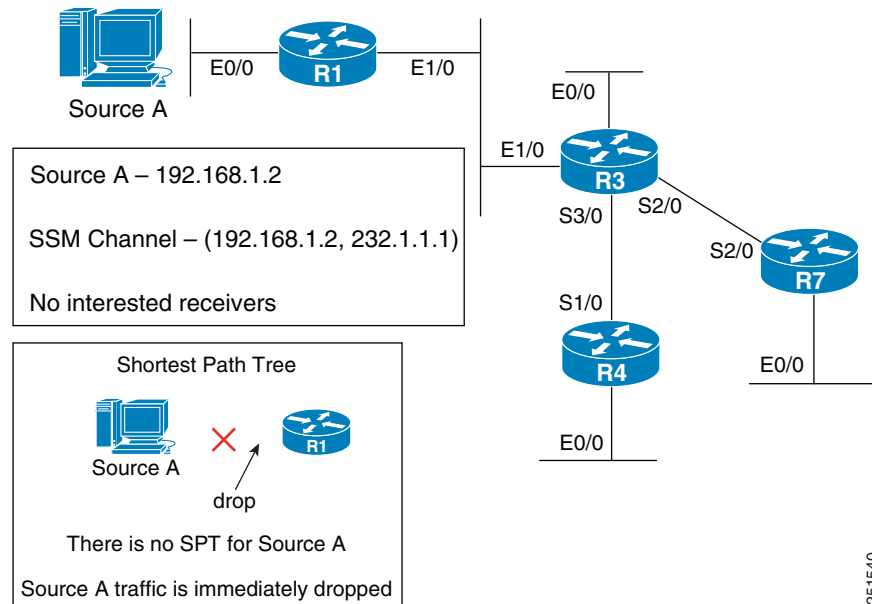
Source A

E0/0

R1

E1/0

E0/0

E1/0

R3

S3/0

S2/0

S2/0

R7

S1/0

R4

E0/0

E0/0

Source A – 192.168.1.2

SSM Channel – (192.168.1.2, 232.1.1.1)

No interested receivers

Shortest Path Tree

Source A

R1

drop

There is no SPT for Source A

Source A traffic is immediately dropped

251540